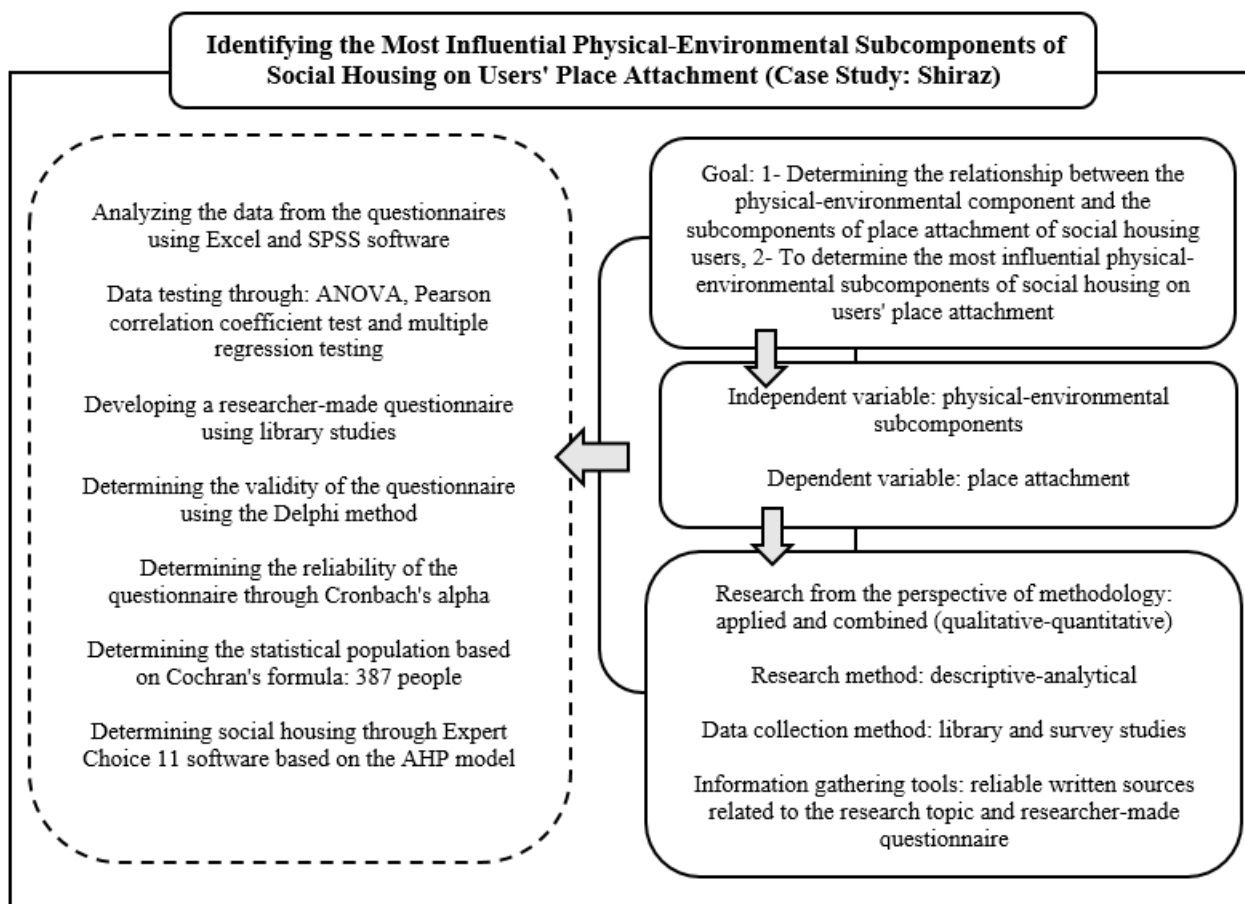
Identifying the Most Influential Physical-Environmental Subcomponents of Social Housing on Users' Place Attachment (Case Study: Shiraz)

Goal: 1- Determining the relationship between the physical-environmental component and the subcomponents of place attachment of social housing users, 2- To determine the most influential physical-environmental subcomponents of social housing on users' place attachment

Independent variable: physical-environmental subcomponents

Dependent variable: place attachment

Research from the perspective of methodology: applied and combined (qualitative-quantitative)

Research method: descriptive-analytical

Data collection method: library and survey studies

Information gathering tools: reliable written sources related to the research topic and researcher-made questionnaire

Analyzing the data from the questionnaires using Excel and SPSS software

Data testing through: ANOVA, Pearson correlation coefficient test and multiple regression testing

Developing a researcher-made questionnaire using library studies

Determining the validity of the questionnaire using the Delphi method

Determining the reliability of the questionnaire through Cronbach's alpha

Determining the statistical population based on Cochran's formula: 387 people

Determining social housing through Expert Choice 11 software based on the AHP model